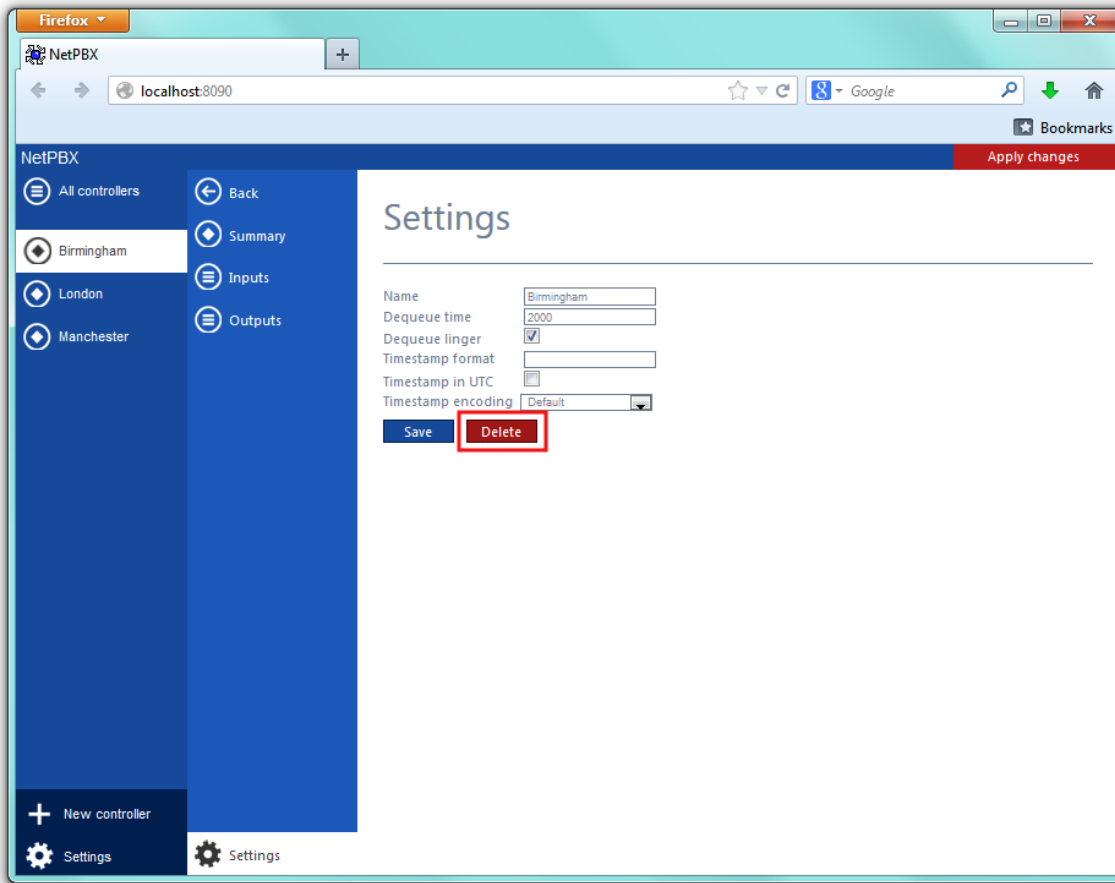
Firefox

NetPBX

+

localhost:8090

Google

Bookmarks

NetPBX

Apply changes

All controllers

Birmingham

London

Manchester

Back

Summary

Inputs

Outputs

Settings

Name Birmingham
Dequeue time 2000
Dequeue linger
Timestamp format
Timestamp in UTC
Timestamp encoding Default

Save Delete

New controller

Settings

Settings